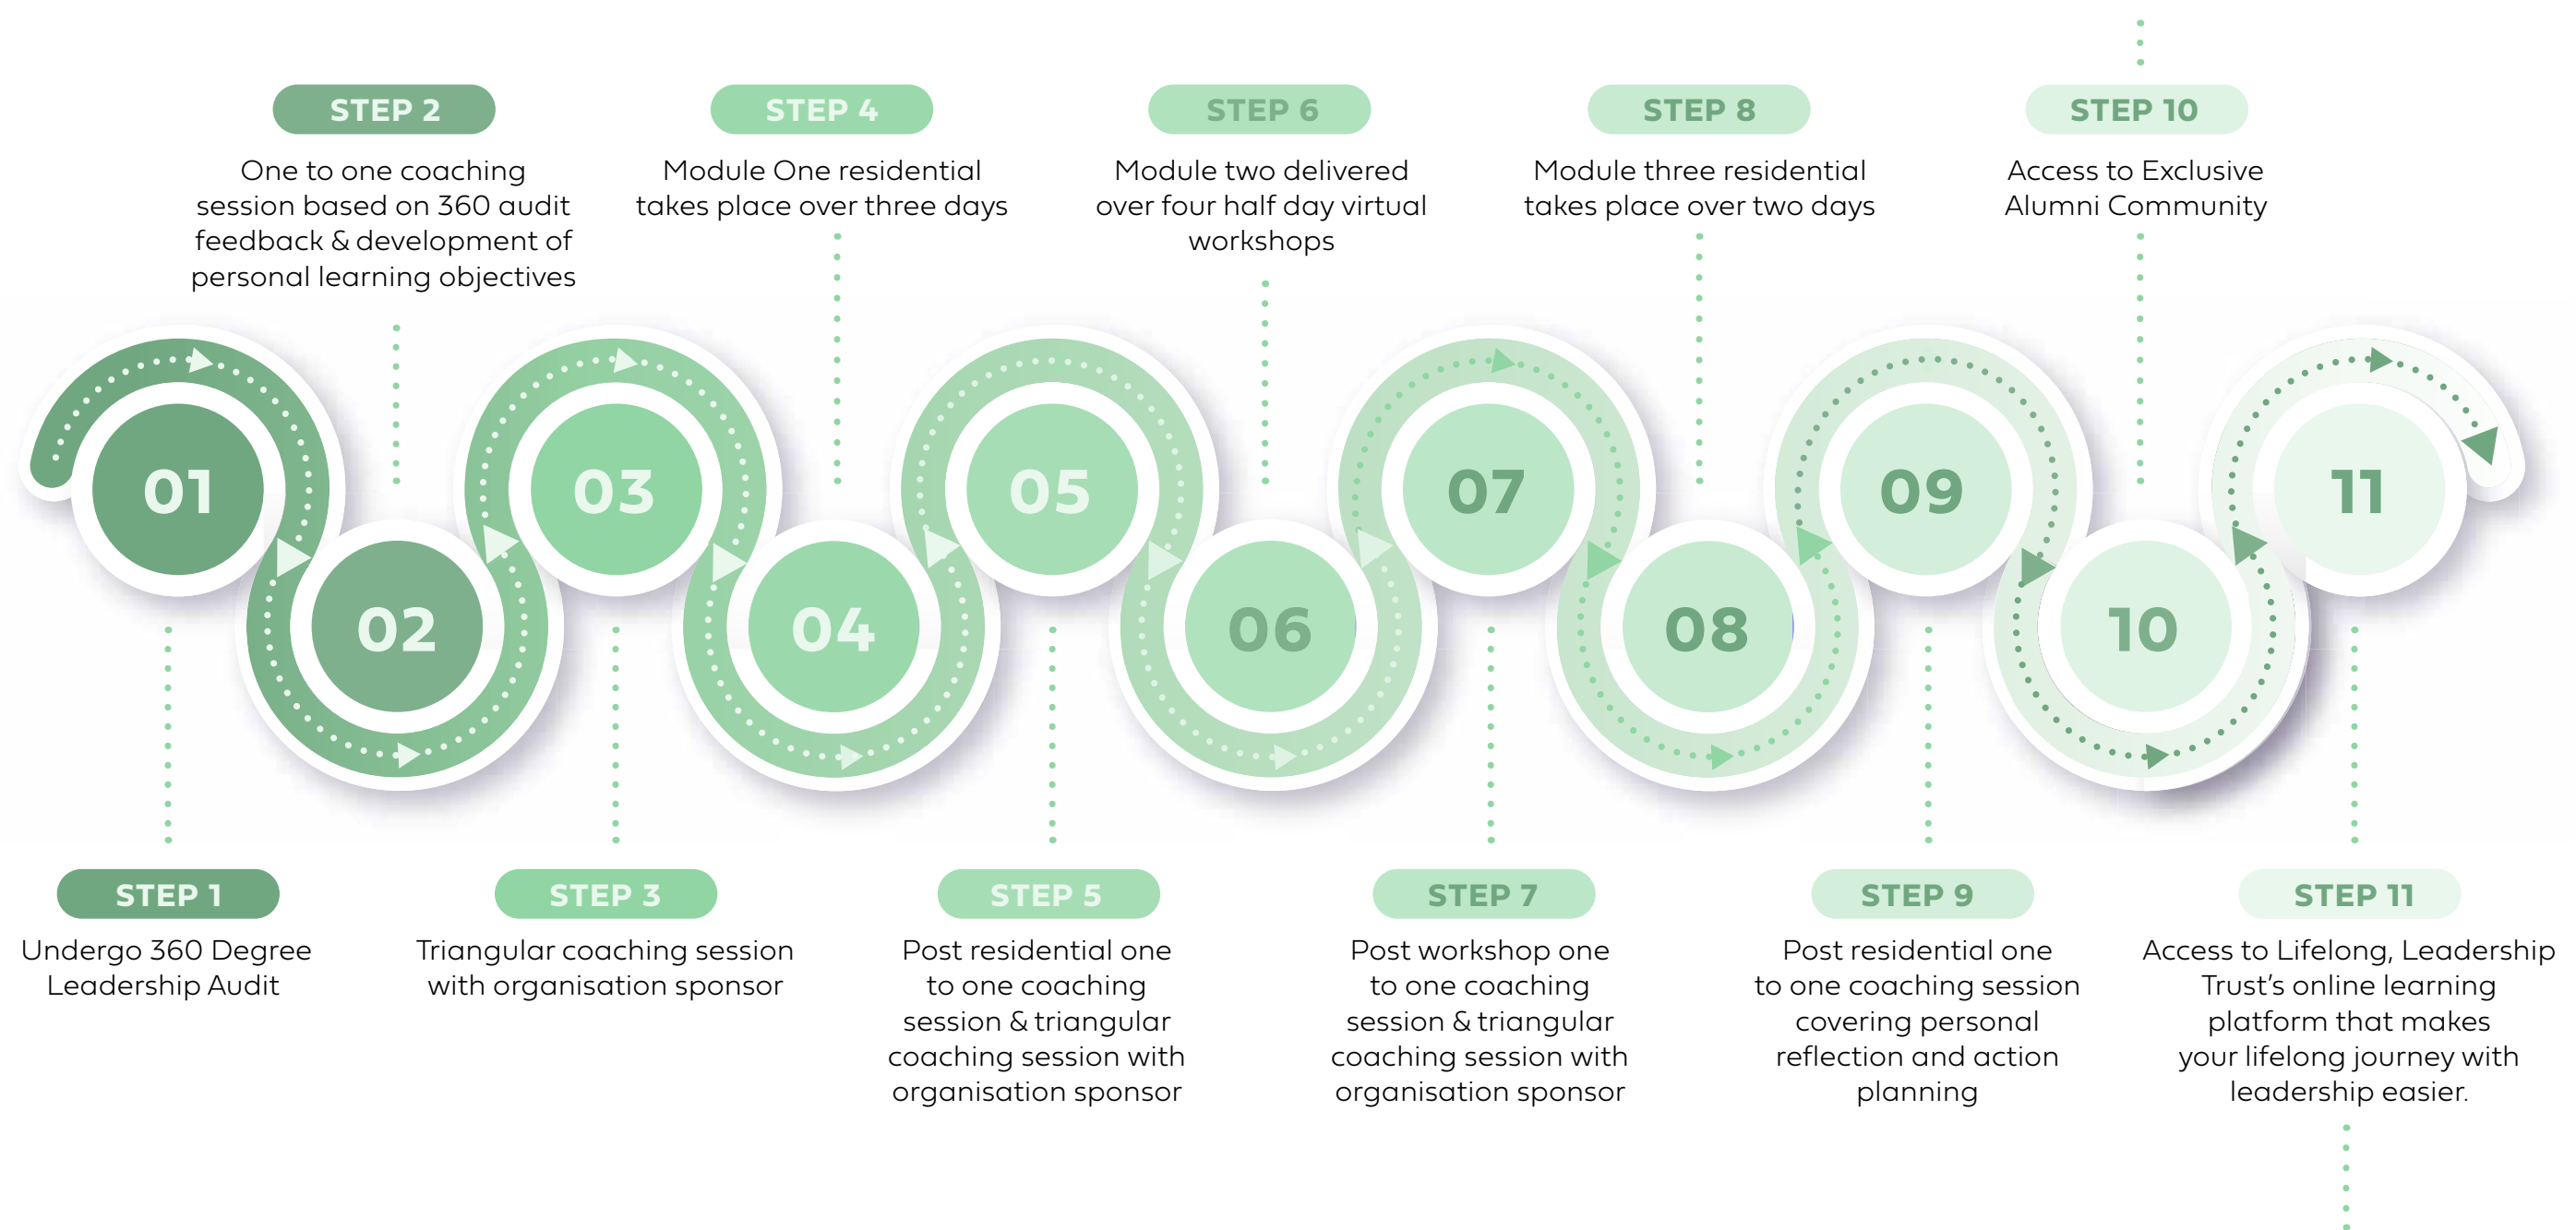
STEP 2
One to one coaching session based on 360 audit feedback & development of personal learning objectives

STEP 4
Module One residential takes place over three days

STEP 6
Module two delivered over four half day virtual workshops

STEP 8
Module three residential takes place over two days

STEP 10
Access to Exclusive Alumni Community

01
02
03
04
05
06
07
08
09
10
11

STEP 1
Undergo 360 Degree Leadership Audit

STEP 3
Triangular coaching session with organisation sponsor

STEP 5
Post residential one to one coaching session & triangular coaching session with organisation sponsor

STEP 7
Post workshop one to one coaching session & triangular coaching session with organisation sponsor

STEP 9
Post residential one to one coaching session covering personal reflection and action planning

STEP 11
Access to Lifelong, Leadership Trust's online learning platform that makes your lifelong journey with leadership easier.